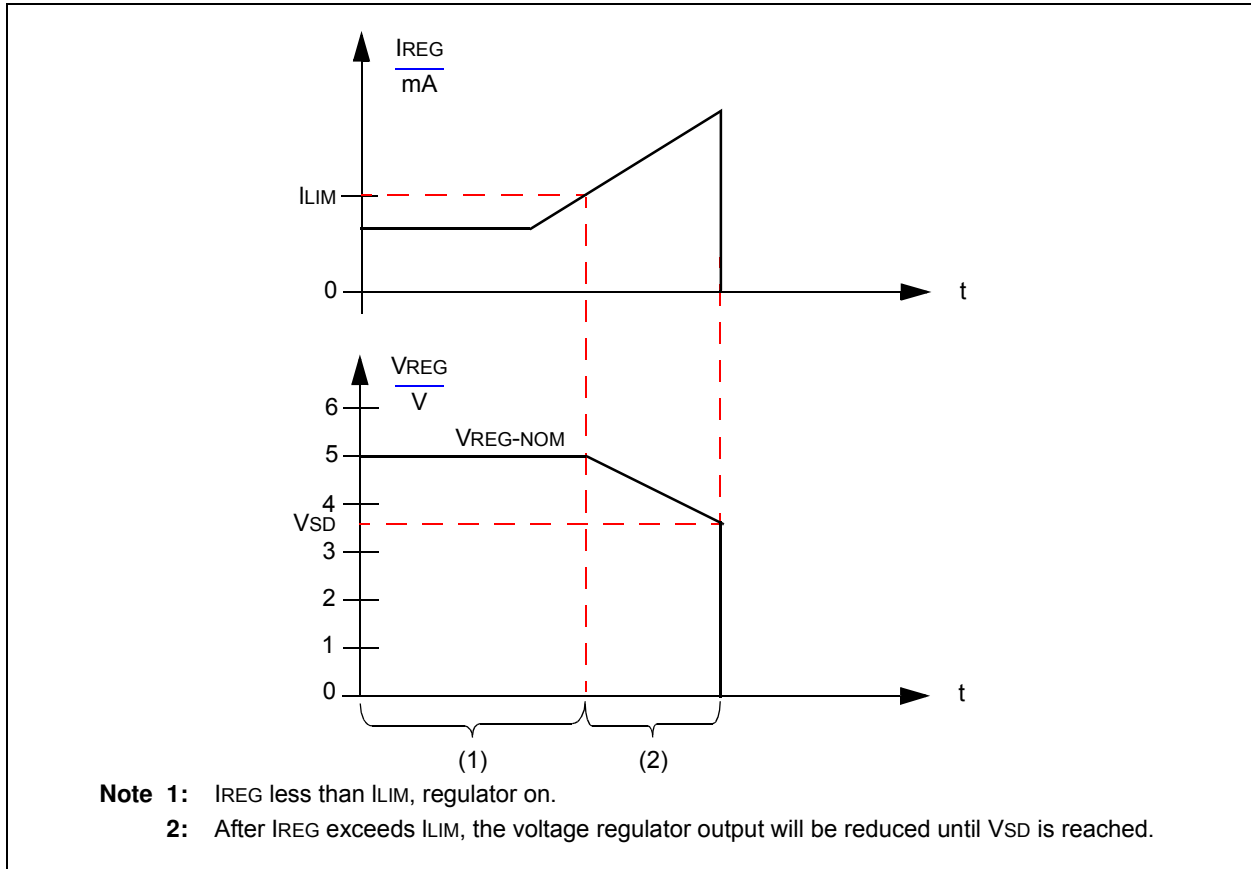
$\frac{I_{REG}}{mA}$

$I_{LIM}$

0

t

$\frac{V_{REG}}{V}$

6

5

4

$V_{SD}$

3

2

1

0

$V_{REG-NOM}$

t

(1)

(2)

**Note 1:** $I_{REG}$ less than $I_{LIM}$, regulator on.

**2:** After $I_{REG}$ exceeds $I_{LIM}$, the voltage regulator output will be reduced until $V_{SD}$ is reached.